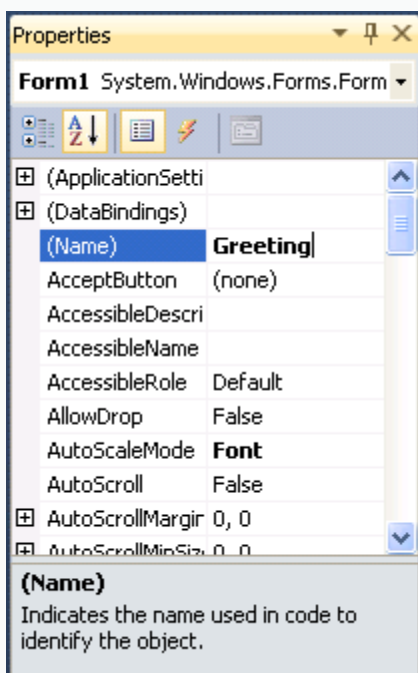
Properties

Form1 System.Windows.Forms.Form

| | |
|---|---|
| ⊞ (ApplicationSetti | |
| ⊞ (DataBindings) | |
| (Name) | **Greeting** |
| AcceptButton | (none) |
| AccessibleDescri | |
| AccessibleName | |
| AccessibleRole | Default |
| AllowDrop | False |
| AutoScaleMode | **Font** |
| AutoScroll | False |
| ⊞ AutoScrollMargir | 0, 0 |
| ⊞ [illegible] | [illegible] |

**(Name)**
Indicates the name used in code to identify the object.